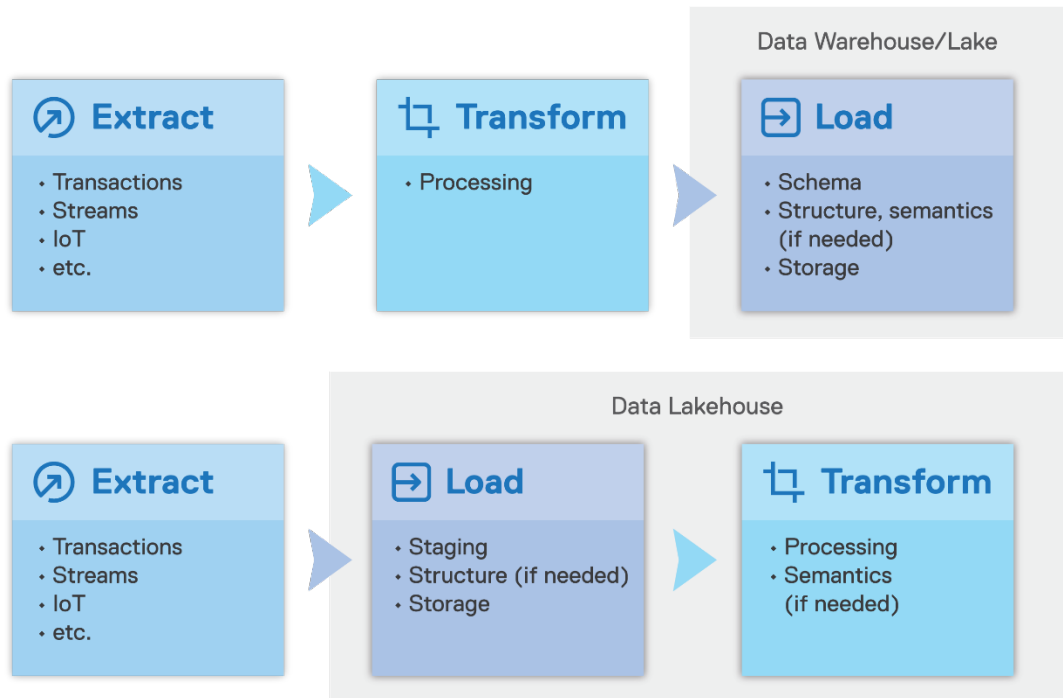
Data Warehouse/Lake

Extract
• Transactions
• Streams
• IoT
• etc.

Transform
• Processing

Load
• Schema
• Structure, semantics (if needed)
• Storage

Data Lakehouse

Extract
• Transactions
• Streams
• IoT
• etc.

Load
• Staging
• Structure (if needed)
• Storage

Transform
• Processing
• Semantics (if needed)